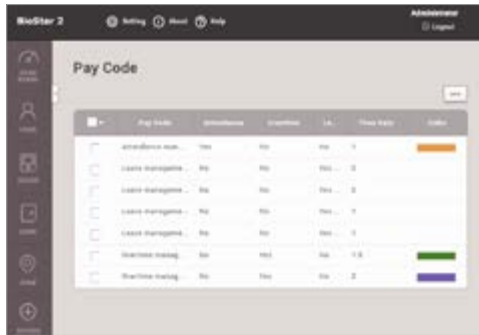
BioStar 2

Setting About Help

Administrator
Logout

DASH BOARD

USER

DEVICE

DOOR

ZONE

Pay Code

...

| | Pay Code | Attendance | Overtime | Le... | Time Rate | Color |
|---|---|---|---|---|---|---|
| | Attendance man... | Yes | No | No | 1 | |
| | Leave manageme... | No | No | Yes... | 0 | |
| | Leave manageme... | No | No | Yes... | 0 | |
| | Leave manageme... | No | No | Yes... | 1 | |
| | Leave manageme... | No | No | Yes... | 1 | |
| | Overtime manag... | No | Yes | No | 1.5 | |
| | Overtime manag... | No | Yes | No | 2 | |